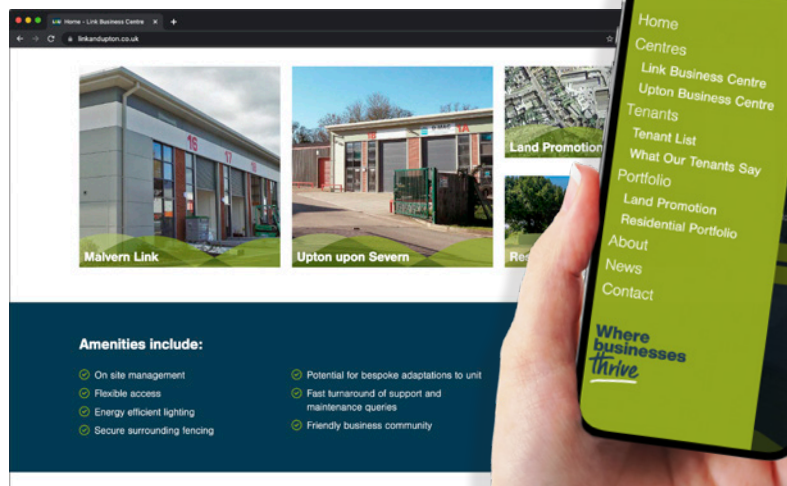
Home - Link Business Centre

linkandupton.co.uk

16 17 18

Malvern Link

Upton upon Severn

Land Promotion

Res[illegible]

Amenities include:

On site management
Flexible access
Energy efficient lighting
Secure surrounding fencing

Potential for bespoke adaptations to unit
Fast turnaround of support and maintenance queries
Friendly business community

Home
Centres
Link Business Centre
Upton Business Centre
Tenants
Tenant List
What Our Tenants Say
Portfolio
Land Promotion
Residential Portfolio
About
News
Contact

Where businesses thrive